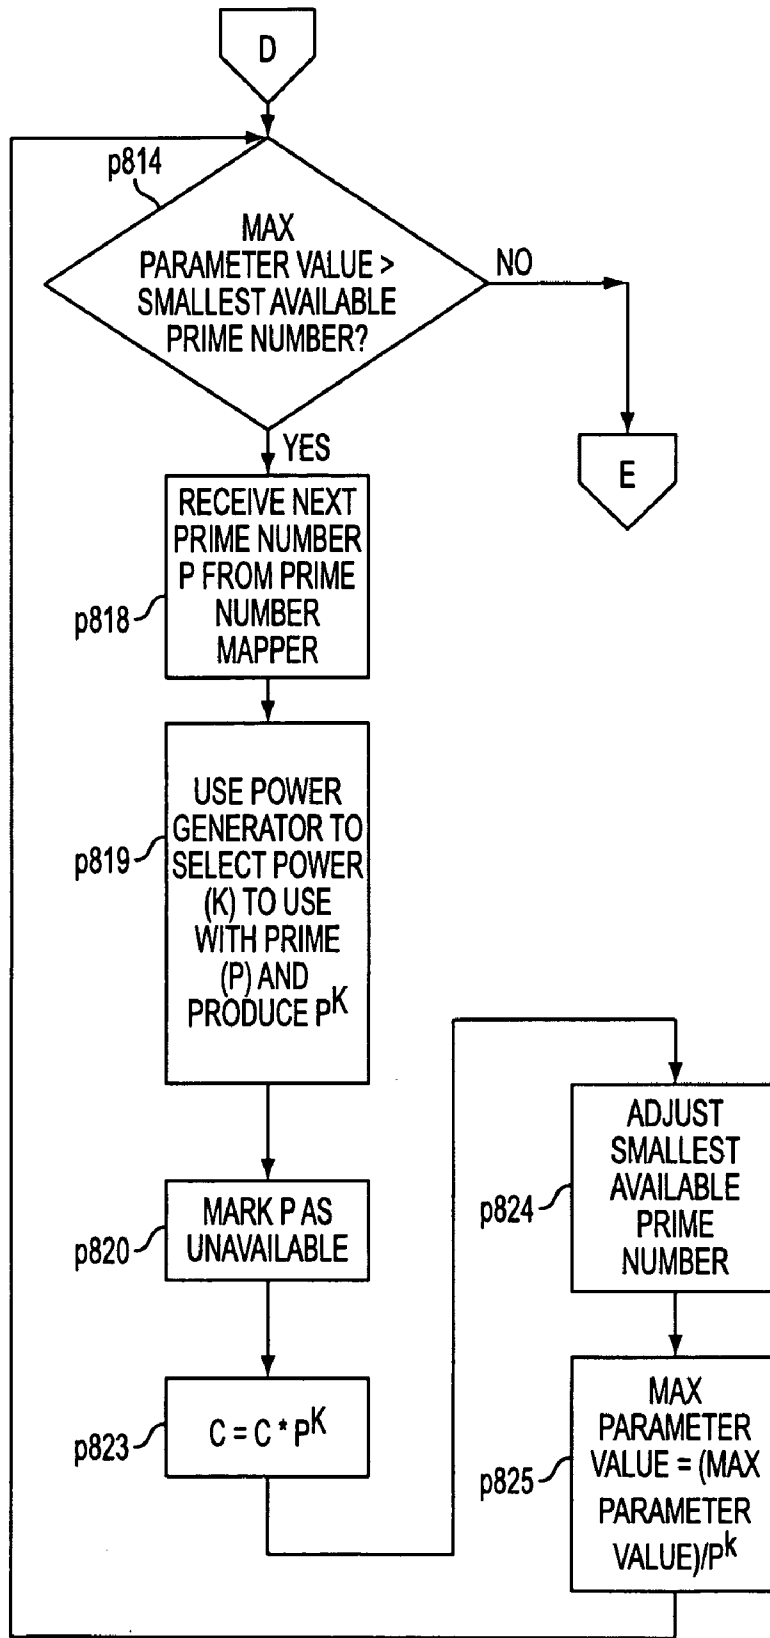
D

p814

MAX PARAMETER VALUE > SMALLEST AVAILABLE PRIME NUMBER?

NO

E

YES

RECEIVE NEXT PRIME NUMBER P FROM PRIME NUMBER MAPPER

p818

USE POWER GENERATOR TO SELECT POWER (K) TO USE WITH PRIME (P) AND PRODUCE $P^K$

p819

MARK P AS UNAVAILABLE

p820

$C = C * P^K$

p823

ADJUST SMALLEST AVAILABLE PRIME NUMBER

p824

MAX PARAMETER VALUE = (MAX PARAMETER VALUE)/$P^k$

p825